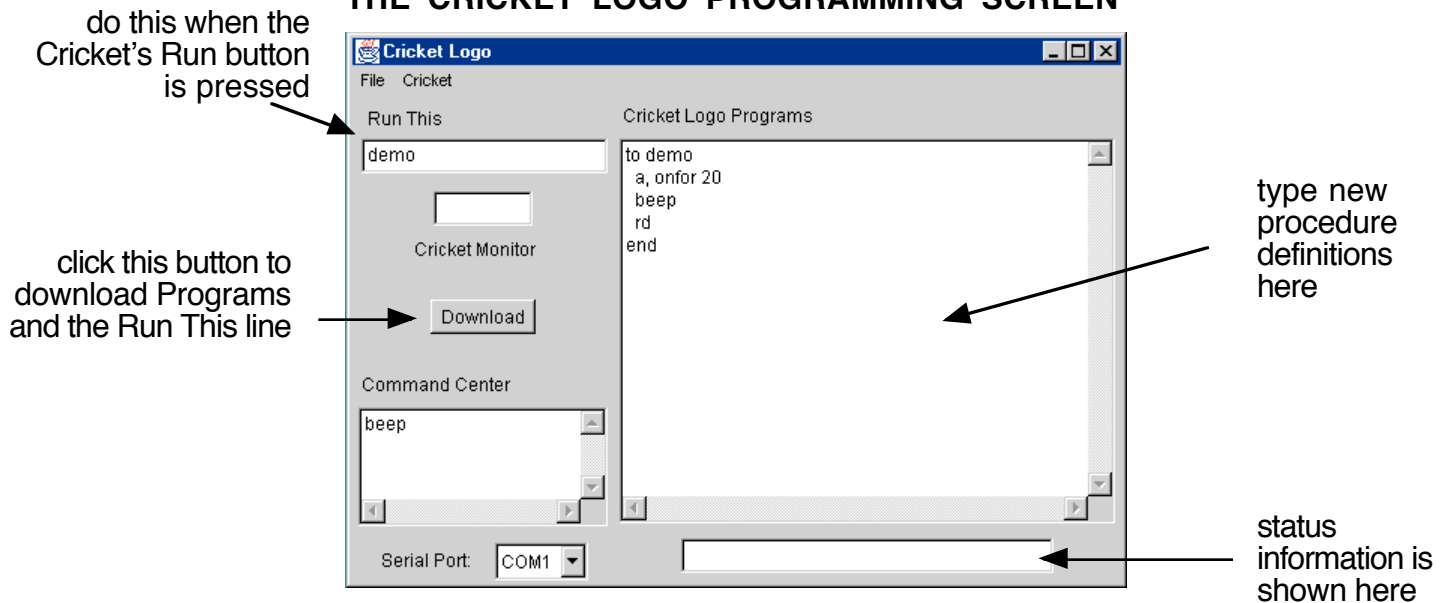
THE CRICKET LOGO PROGRAMMING SCREEN

do this when the Cricket's Run button is pressed

Cricket Logo

File Cricket

Run This

demo

Cricket Monitor

Download

Command Center

beep

Serial Port: COM1

Cricket Logo Programs

to demo
a, onfor 20
beep
rd
end

click this button to download Programs and the Run This line

type new procedure definitions here

status information is shown here